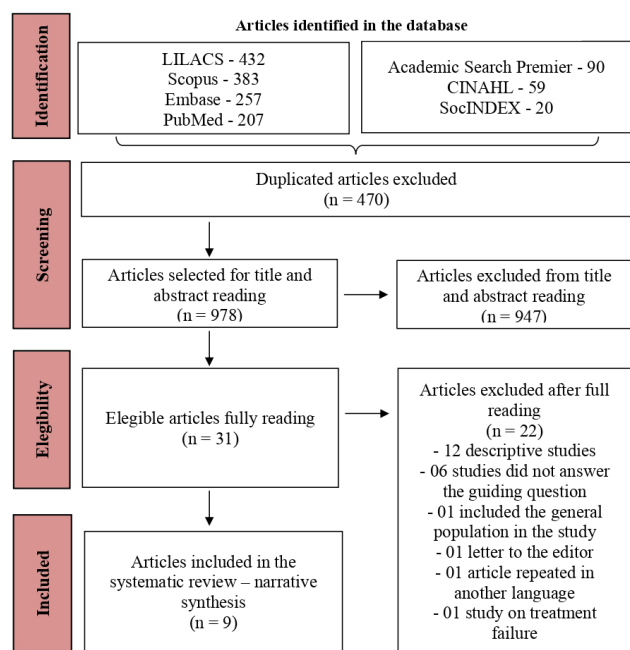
Identification

Articles identified in the database

LILACS - 432
Scopus - 383
Embase - 257
PubMed - 207

Academic Search Premier - 90
CINAHL - 59
SocINDEX - 20

Screening

Duplicated articles excluded
(n = 470)

Articles selected for title and abstract reading
(n = 978)

Articles excluded from title and abstract reading
(n = 947)

Elegibility

Elegible articles fully reading
(n = 31)

Articles excluded after full reading
(n = 22)
- 12 descriptive studies
- 06 studies did not answer the guiding question
- 01 included the general population in the study
- 01 letter to the editor
- 01 article repeated in another language
- 01 study on treatment failure

Included

Articles included in the systematic review – narrative synthesis
(n = 9)